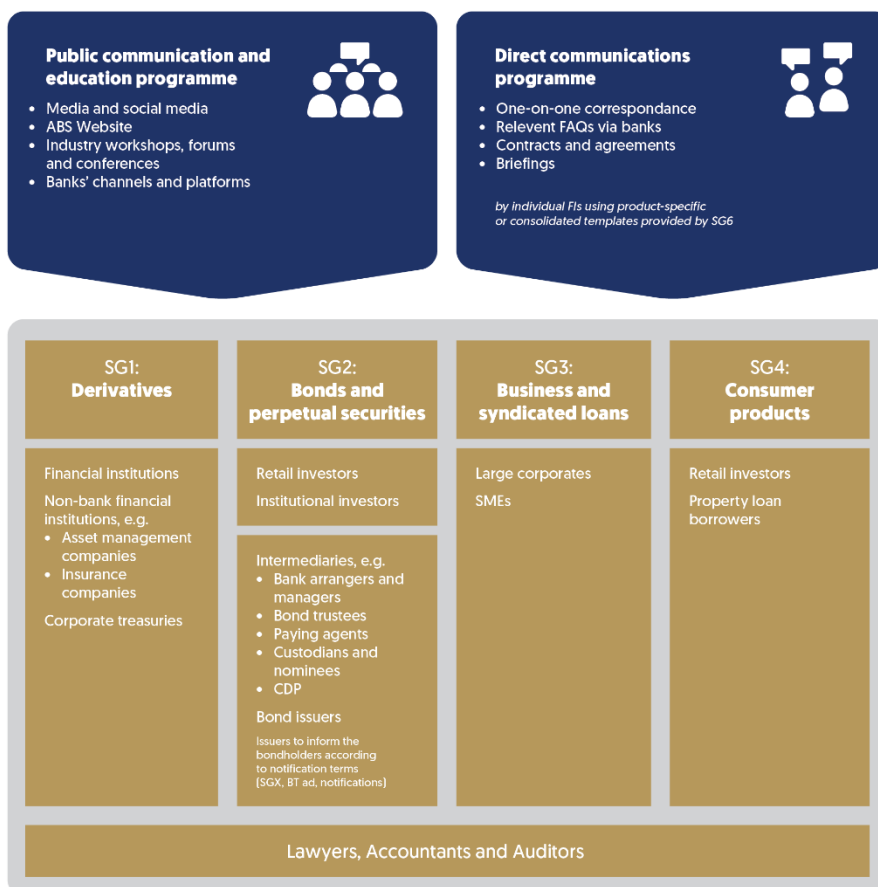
Public communication and education programme

- Media and social media
- ABS Website
- Industry workshops, forums and conferences
- Banks' channels and platforms

Direct communications programme

- One-on-one correspondance
- Relevent FAQs via banks
- Contracts and agreements
- Briefings

by individual FIs using product-specific or consolidated templates provided by SG6

SG1: Derivatives

Financial institutions

Non-bank financial institutions, e.g.
- Asset management companies
- Insurance companies

Corporate treasuries

SG2: Bonds and perpetual securities

Retail investors

Institutional investors

Intermediaries, e.g.
- Bank arrangers and managers
- Bond trustees
- Paying agents
- Custodians and nominees
- CDP

Bond issuers

Issuers to inform the bondholders according to notification terms (SGX, BT ad, notifications)

SG3: Business and syndicated loans

Large corporates

SMEs

SG4: Consumer products

Retail investors

Property loan borrowers

Lawyers, Accountants and Auditors